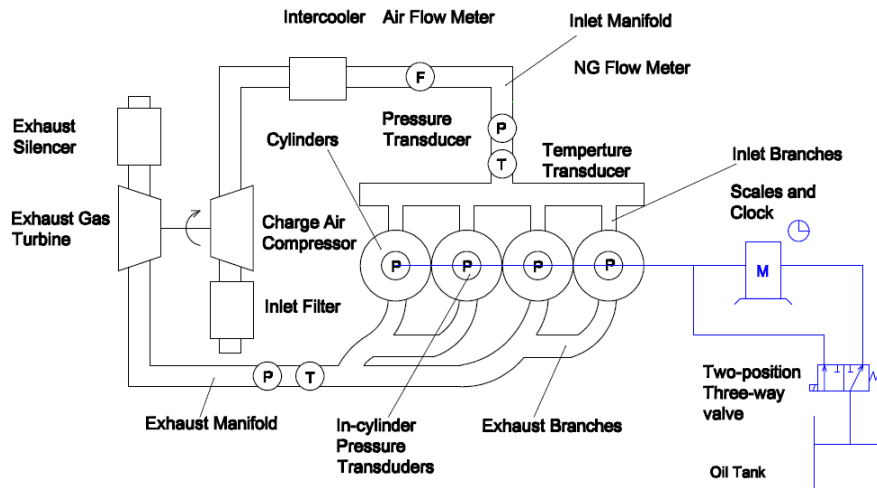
Intercooler
Air Flow Meter
Inlet Manifold
NG Flow Meter
F
Exhaust Silencer
Pressure Transducer
P
Cylinders
T
Temperture Transducer
Inlet Branches
Scales and Clock
Exhaust Gas Turbine
Charge Air Compressor
P
P
P
P
M
Inlet Filter
P
T
Two-position Three-way valve
Exhaust Manifold
In-cylinder Pressure Transduders
Exhaust Branches
Oil Tank